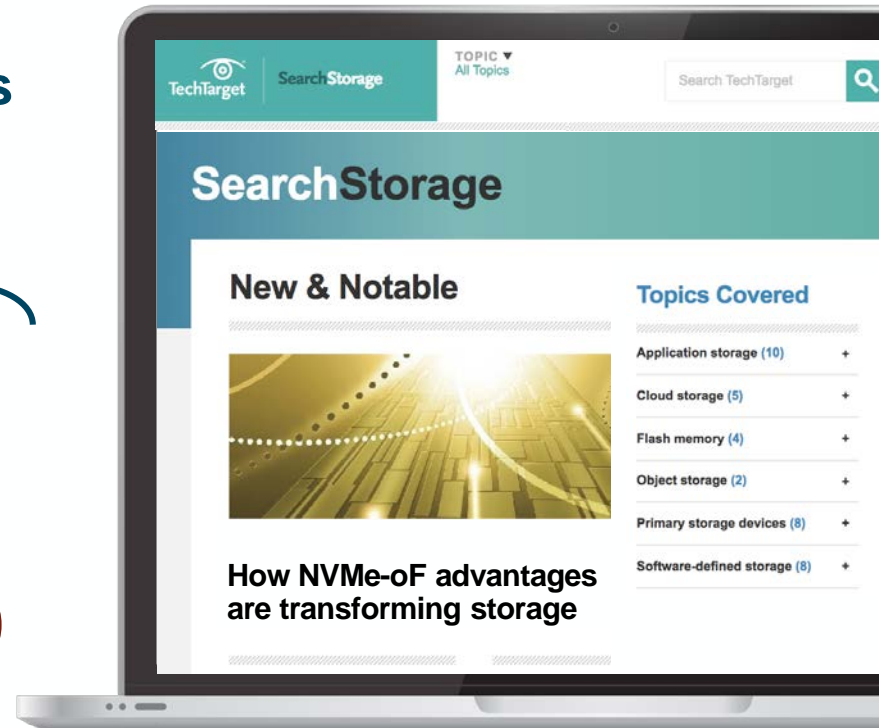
s

TechTarget SearchStorage

TOPIC ▼
All Topics

Search TechTarget

SearchStorage

New & Notable

How NVMe-oF advantages are transforming storage

Topics Covered

Application storage (10) +

Cloud storage (5) +

Flash memory (4) +

Object storage (2) +

Primary storage devices (8) +

Software-defined storage (8) +